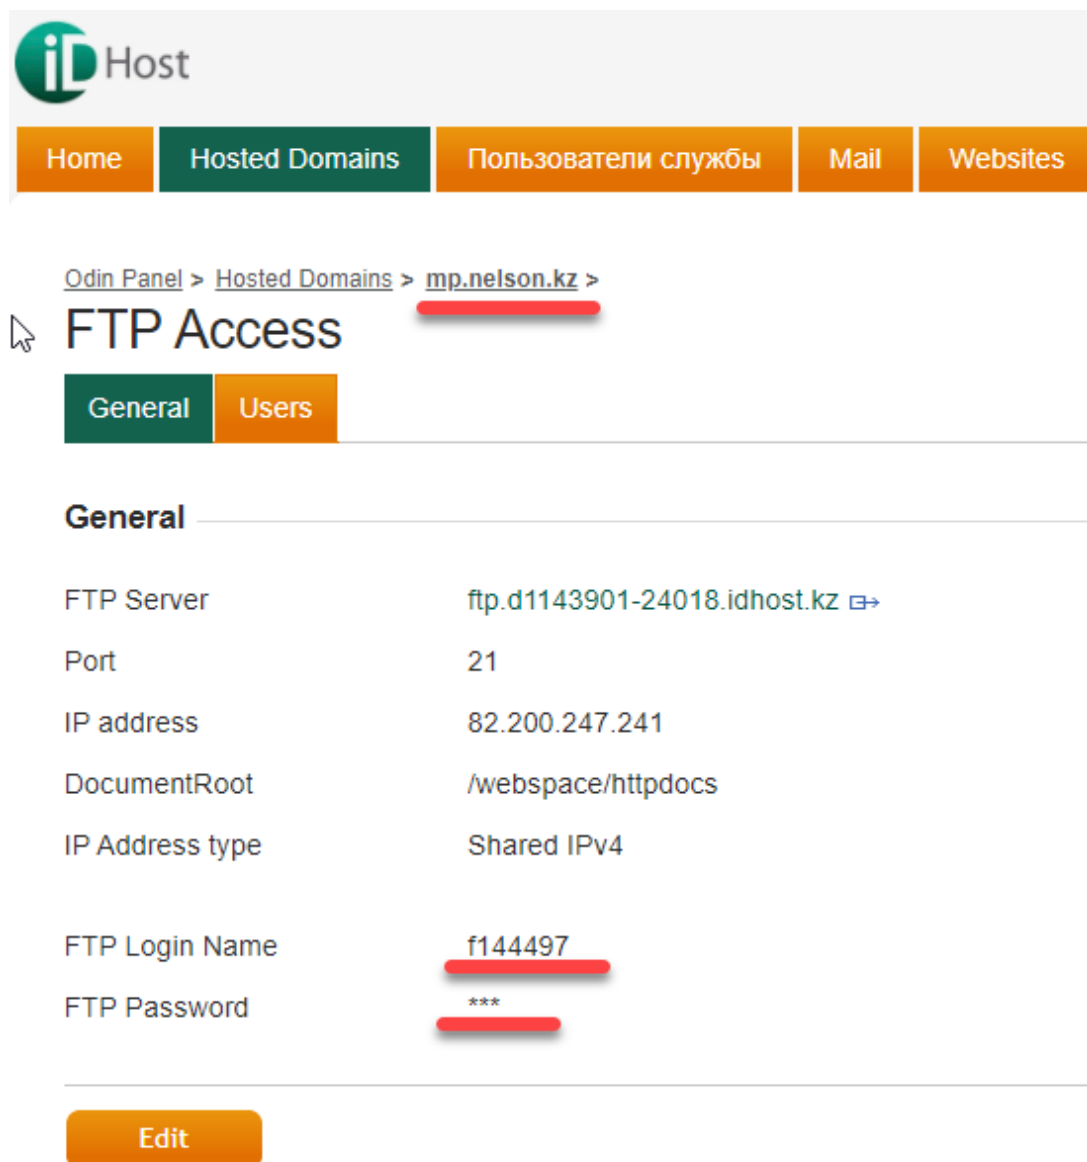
iD Host

Home | Hosted Domains | Пользователи службы | Mail | Websites

Odin Panel > Hosted Domains > mp.nelson.kz >

FTP Access

General | Users

General

| | |
|---|---|
| FTP Server | ftp.d1143901-24018.idhost.kz |
| Port | 21 |
| IP address | 82.200.247.241 |
| DocumentRoot | /webspace/httpdocs |
| IP Address type | Shared IPv4 |
| FTP Login Name | f144497 |
| FTP Password | *** |

Edit